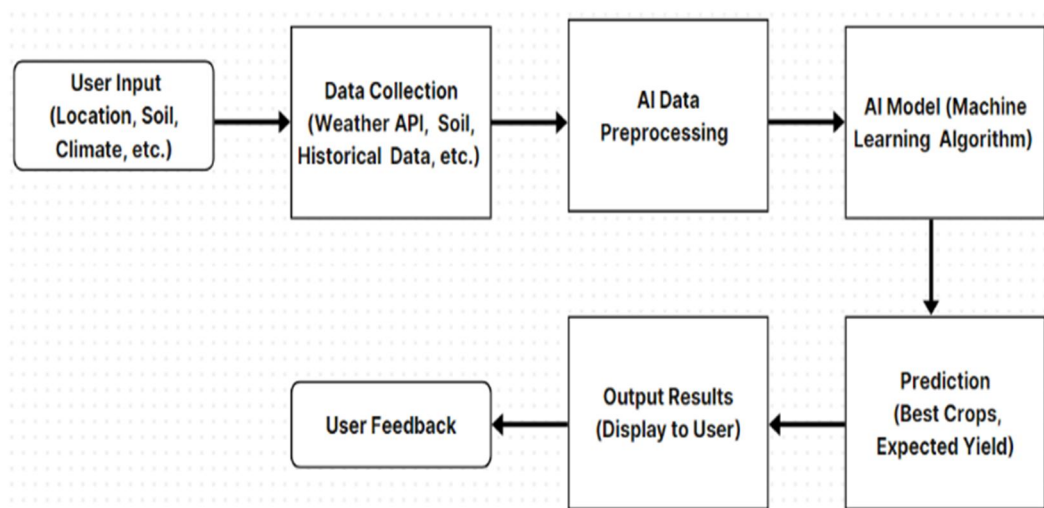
User Input (Location, Soil, Climate, etc.)

Data Collection (Weather API, Soil, Historical Data, etc.)

AI Data Preprocessing

AI Model (Machine Learning Algorithm)

Prediction (Best Crops, Expected Yield)

Output Results (Display to User)

User Feedback